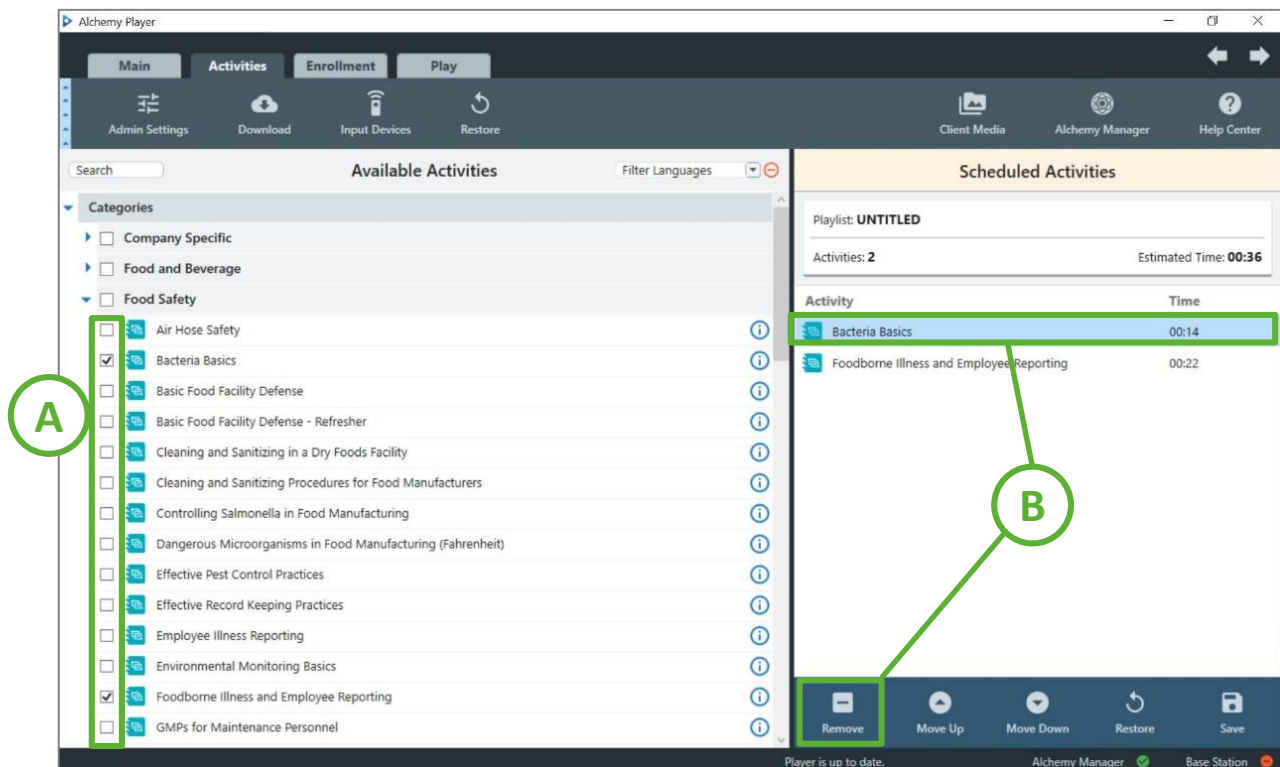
Alchemy Player

Main
Activities
Enrollment
Play

Admin Settings
Download
Input Devices
Restore
Client Media
Alchemy Manager
Help Center

Search
Available Activities
Filter Languages

Categories
Company Specific
Food and Beverage
Food Safety
Air Hose Safety
Bacteria Basics
Basic Food Facility Defense
Basic Food Facility Defense - Refresher
Cleaning and Sanitizing in a Dry Foods Facility
Cleaning and Sanitizing Procedures for Food Manufacturers
Controlling Salmonella in Food Manufacturing
Dangerous Microorganisms in Food Manufacturing (Fahrenheit)
Effective Pest Control Practices
Effective Record Keeping Practices
Employee Illness Reporting
Environmental Monitoring Basics
Foodborne Illness and Employee Reporting
GMPs for Maintenance Personnel

A

Scheduled Activities

Playlist: UNTITLED
Activities: 2
Estimated Time: 00:36

| Activity | Time |
|---|---|
| Bacteria Basics | 00:14 |
| Foodborne Illness and Employee Reporting | 00:22 |

B

Remove
Move Up
Move Down
Restore
Save

Player is up to date.
Alchemy Manager
Base Station